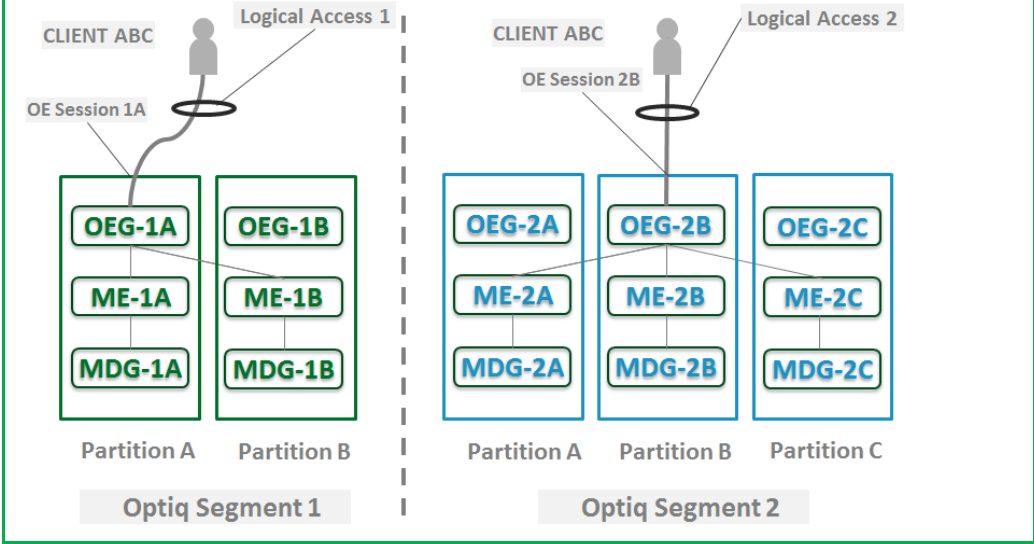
CLIENT ABC

Logical Access 1

OE Session 1A

OEG-1A

ME-1A

MDG-1A

OEG-1B

ME-1B

MDG-1B

Partition A

Partition B

Optiq Segment 1

CLIENT ABC

Logical Access 2

OE Session 2B

OEG-2A

ME-2A

MDG-2A

OEG-2B

ME-2B

MDG-2B

OEG-2C

ME-2C

MDG-2C

Partition A

Partition B

Partition C

Optiq Segment 2